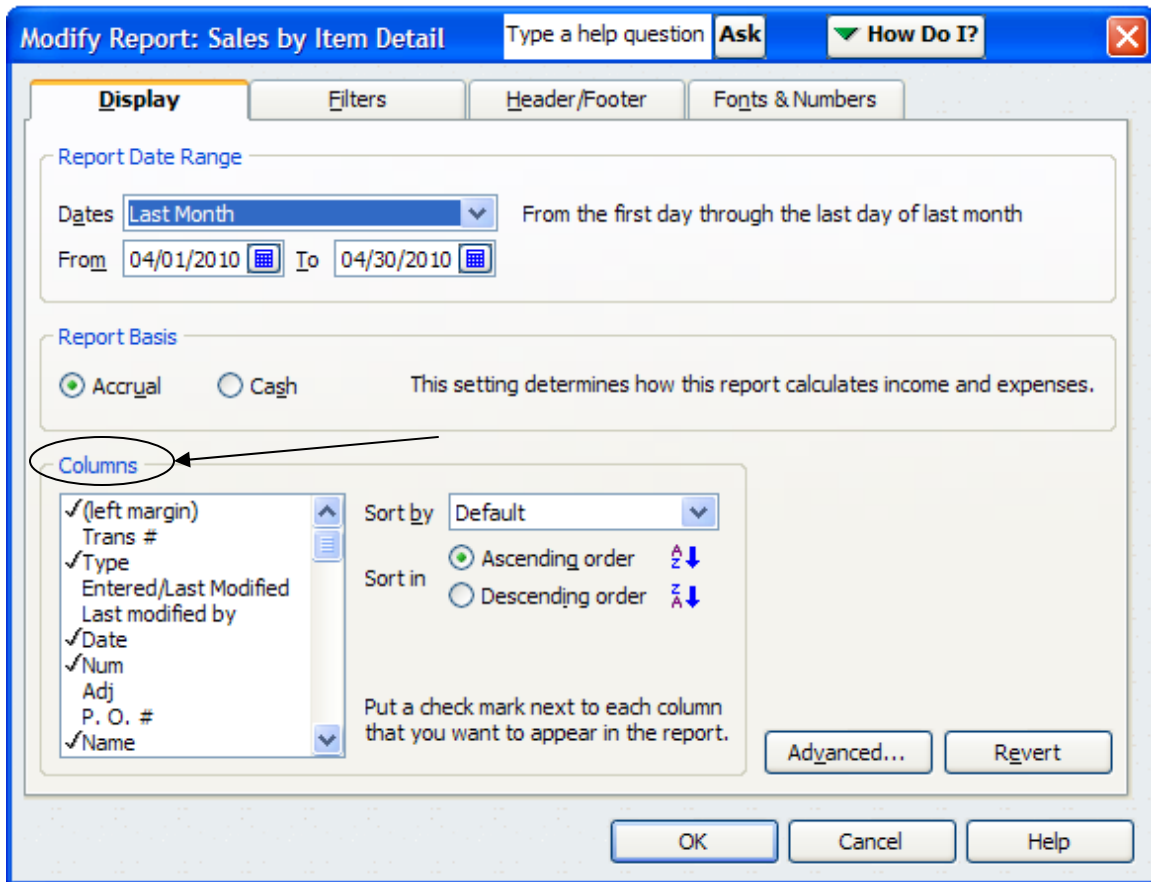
Modify Report: Sales by Item Detail
Type a help question Ask
How Do I?

Display
Filters
Header/Footer
Fonts & Numbers

Report Date Range
Dates Last Month
From the first day through the last day of last month
From 04/01/2010 To 04/30/2010

Report Basis
Accrual Cash
This setting determines how this report calculates income and expenses.

Columns
✓(left margin)
Trans #
✓Type
Entered/Last Modified
Last modified by
✓Date
✓Num
Adj
P. O. #
✓Name

Sort by Default
Sort in
Ascending order
Descending order

Put a check mark next to each column that you want to appear in the report.

Advanced...
Revert

OK
Cancel
Help